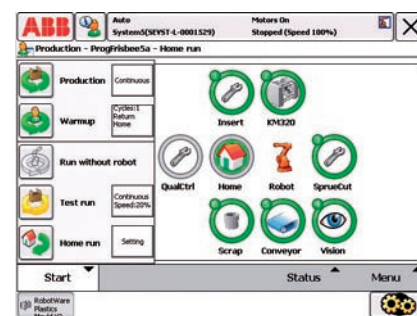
ABB

Auto
System5(SEVST-L-0001529)

Motors On
Stopped (Speed 100%)

Production - ProgFrisbee5a - Home run

Production
Continuous

Warmup
Cycles:1
Return
Home

Run without robot

Test run
Continuous
Speed:20%

Home run
Setting

Insert

KM320

QualCtrl

Home

Robot

SprueCut

Scrap

Conveyor

Vision

Start

Status

Menu

RobotWare
Plastics
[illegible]